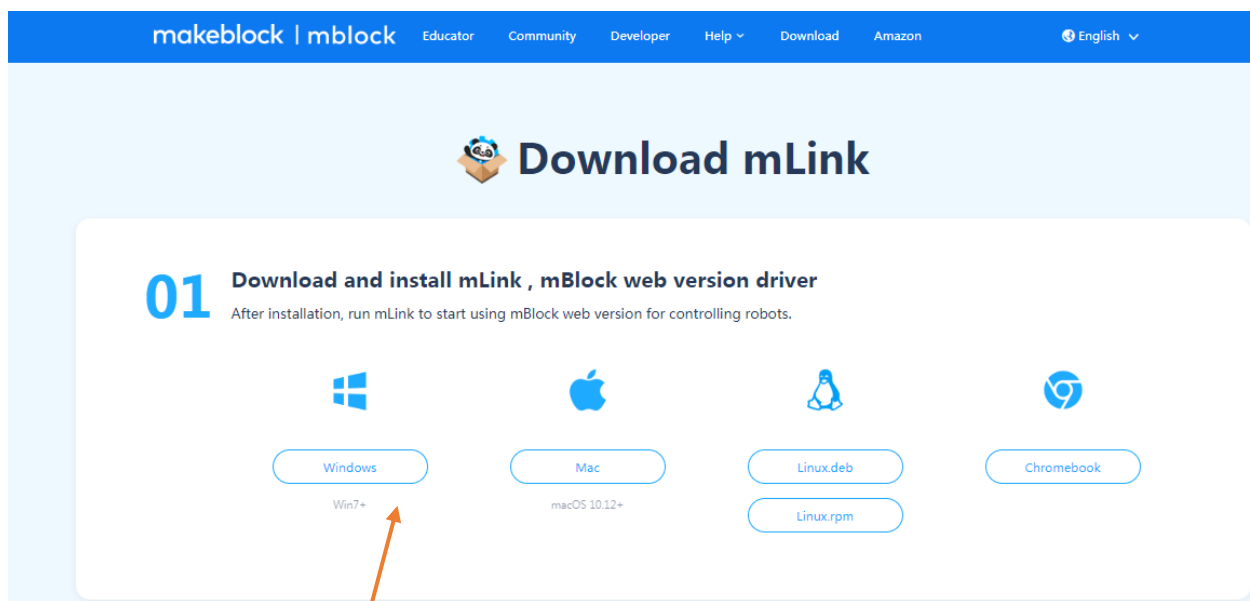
makeblock | mblock Educator Community Developer Help Download Amazon English

Download mLink

01 Download and install mLink , mBlock web version driver

After installation, run mLink to start using mBlock web version for controlling robots.

Windows
Win7+

Mac
macOS 10.12+

Linux.deb
Linux.rpm

Chromebook